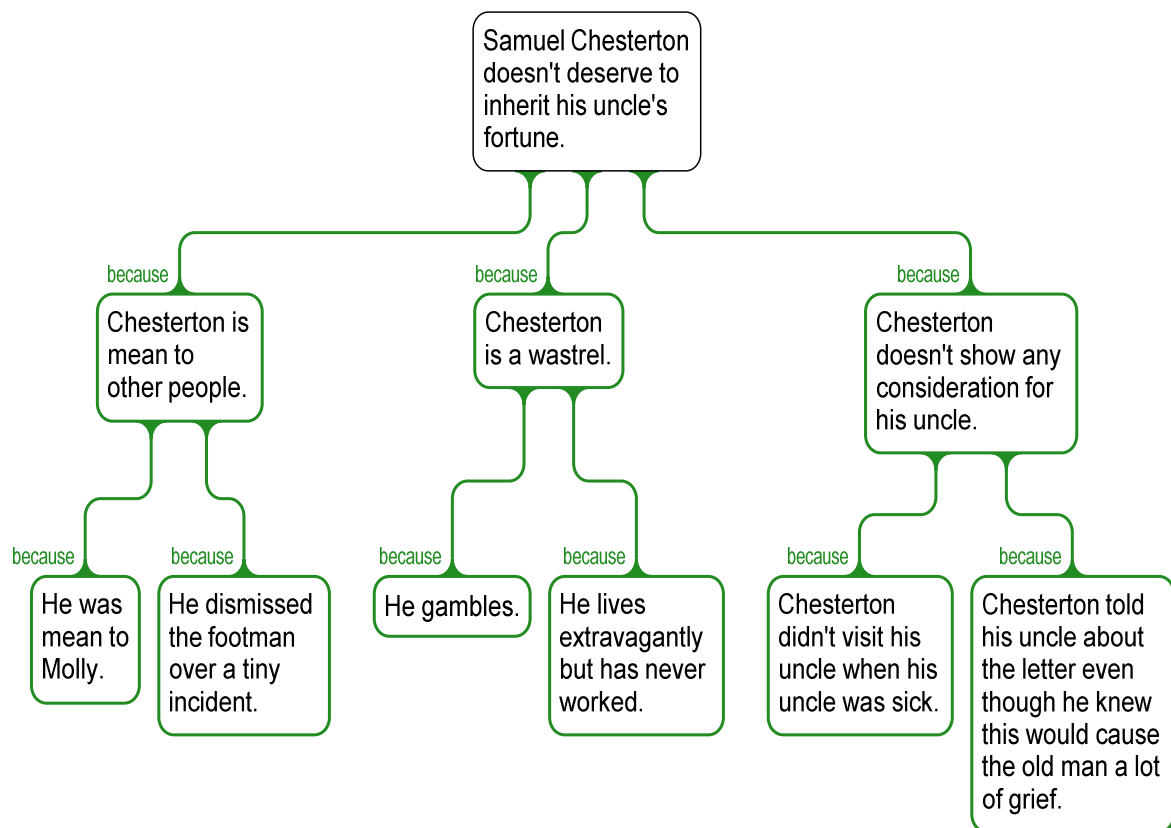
Samuel Chesterton doesn't deserve to inherit his uncle's fortune.

because

Chesterton is mean to other people.

because

He was mean to Molly.

because

He dismissed the footman over a tiny incident.

because

Chesterton is a wastrel.

because

He gambles.

because

He lives extravagantly but has never worked.

because

Chesterton doesn't show any consideration for his uncle.

because

Chesterton didn't visit his uncle when his uncle was sick.

because

Chesterton told his uncle about the letter even though he knew this would cause the old man a lot of grief.